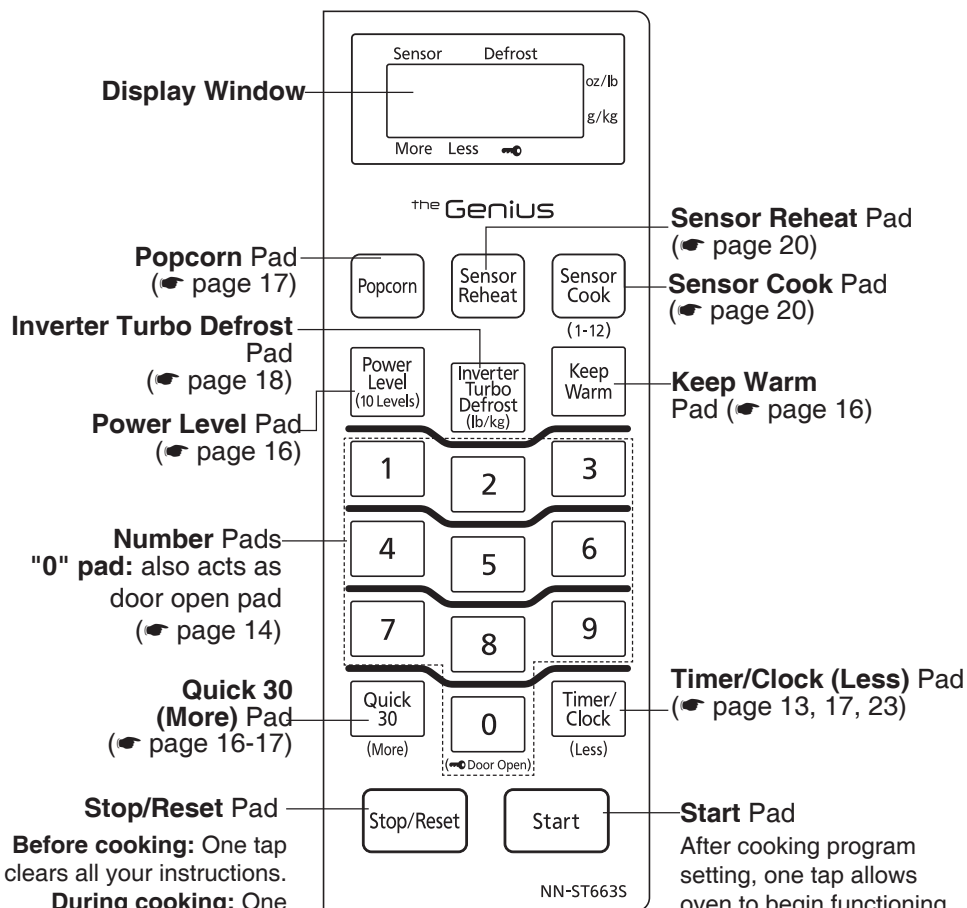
Display Window

Sensor Defrost
oz/lb
g/kg
More Less

the Genius

Popcorn Pad (☛ page 17)

Sensor Reheat Pad (☛ page 20)

Sensor Cook Pad (☛ page 20)

Popcorn
Sensor Reheat
Sensor Cook
(1-12)

Inverter Turbo Defrost Pad (☛ page 18)

Power Level Pad (☛ page 16)

Power Level (10 Levels)
Inverter Turbo Defrost (lb/kg)
Keep Warm

Keep Warm Pad (☛ page 16)

1
2
3
4
5
6
7
8
9

Number Pads
"0" pad: also acts as door open pad
(☛ page 14)

Quick 30 (More) Pad
(☛ page 16-17)

Quick 30
(More)
0
(Door Open)
Timer/ Clock
(Less)

Timer/Clock (Less) Pad
(☛ page 13, 17, 23)

Stop/Reset Pad
Before cooking: One tap clears all your instructions.
During cooking: One

Stop/Reset
Start

NN-ST663S

Start Pad
After cooking program setting, one tap allows oven to begin functioning